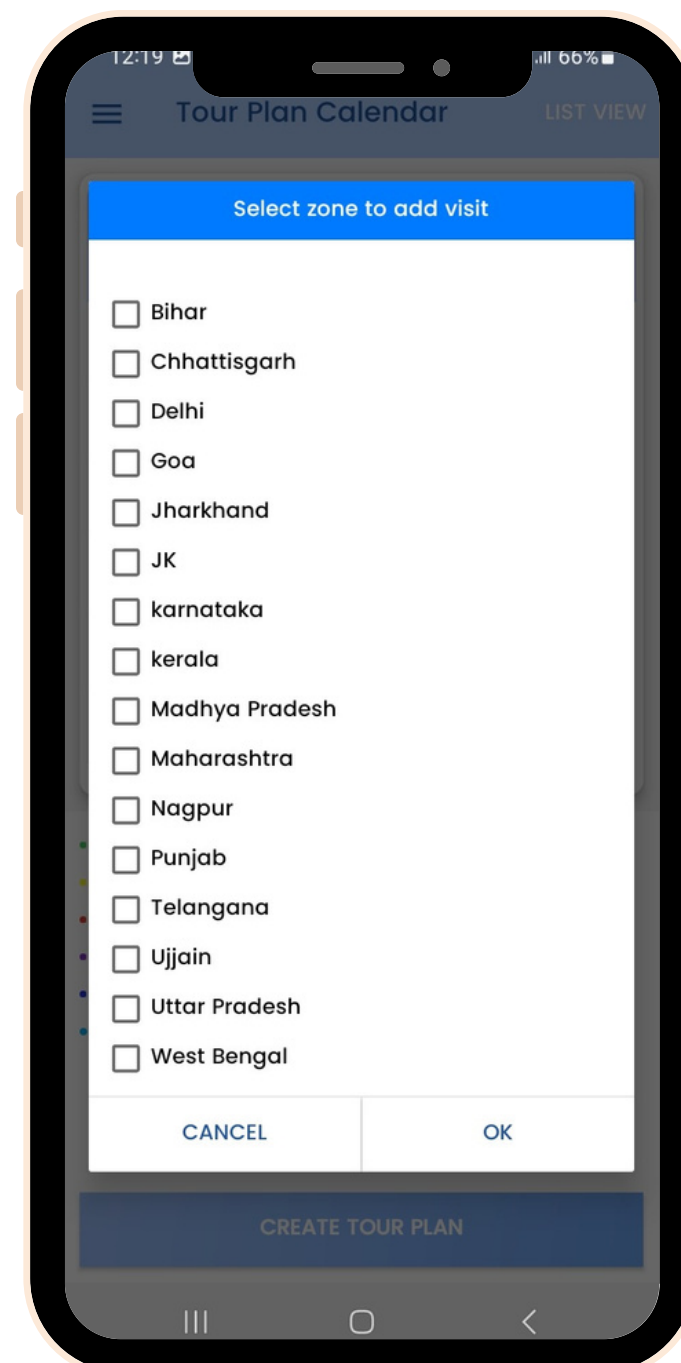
12:19

66%

Tour Plan Calendar

LIST VIEW

Select zone to add visit

Bihar

Chhattisgarh

Delhi

Goa

Jharkhand

JK

karnataka

kerala

Madhya Pradesh

Maharashtra

Nagpur

Punjab

Telangana

Ujjain

Uttar Pradesh

West Bengal

CANCEL

OK

CREATE TOUR PLAN